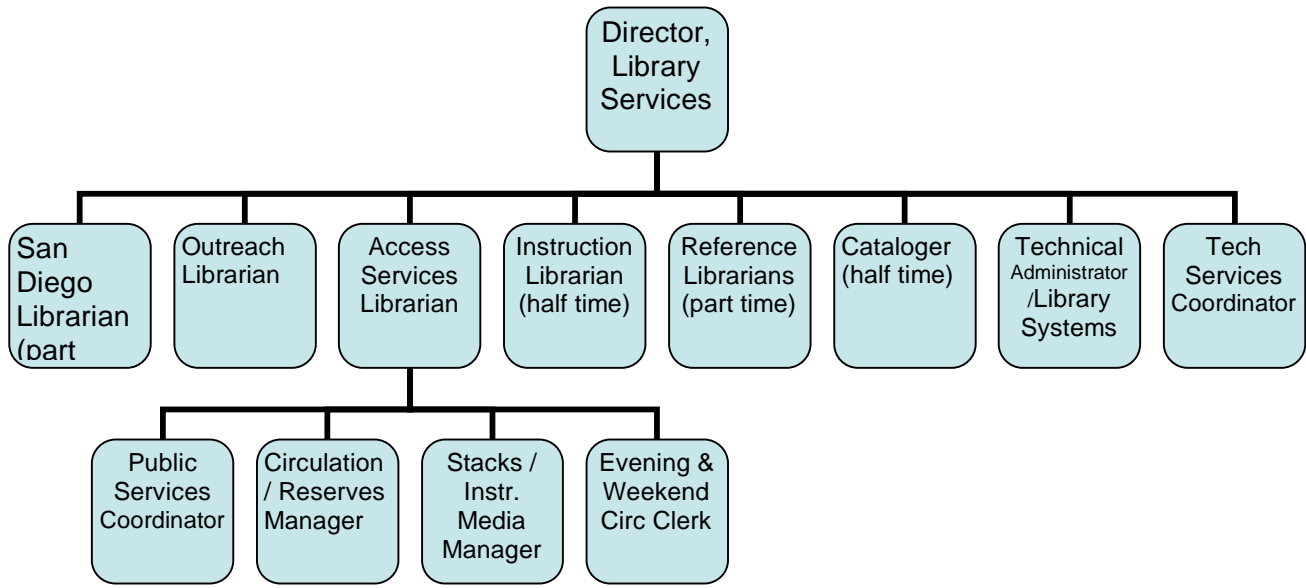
Director, Library Services

San Diego Librarian (part

Outreach Librarian

Access Services Librarian

Instruction Librarian (half time)

Reference Librarians (part time)

Cataloger (half time)

Technical Administrator /Library Systems

Tech Services Coordinator

Public Services Coordinator

Circulation / Reserves Manager

Stacks / Instr. Media Manager

Evening & Weekend Circ Clerk